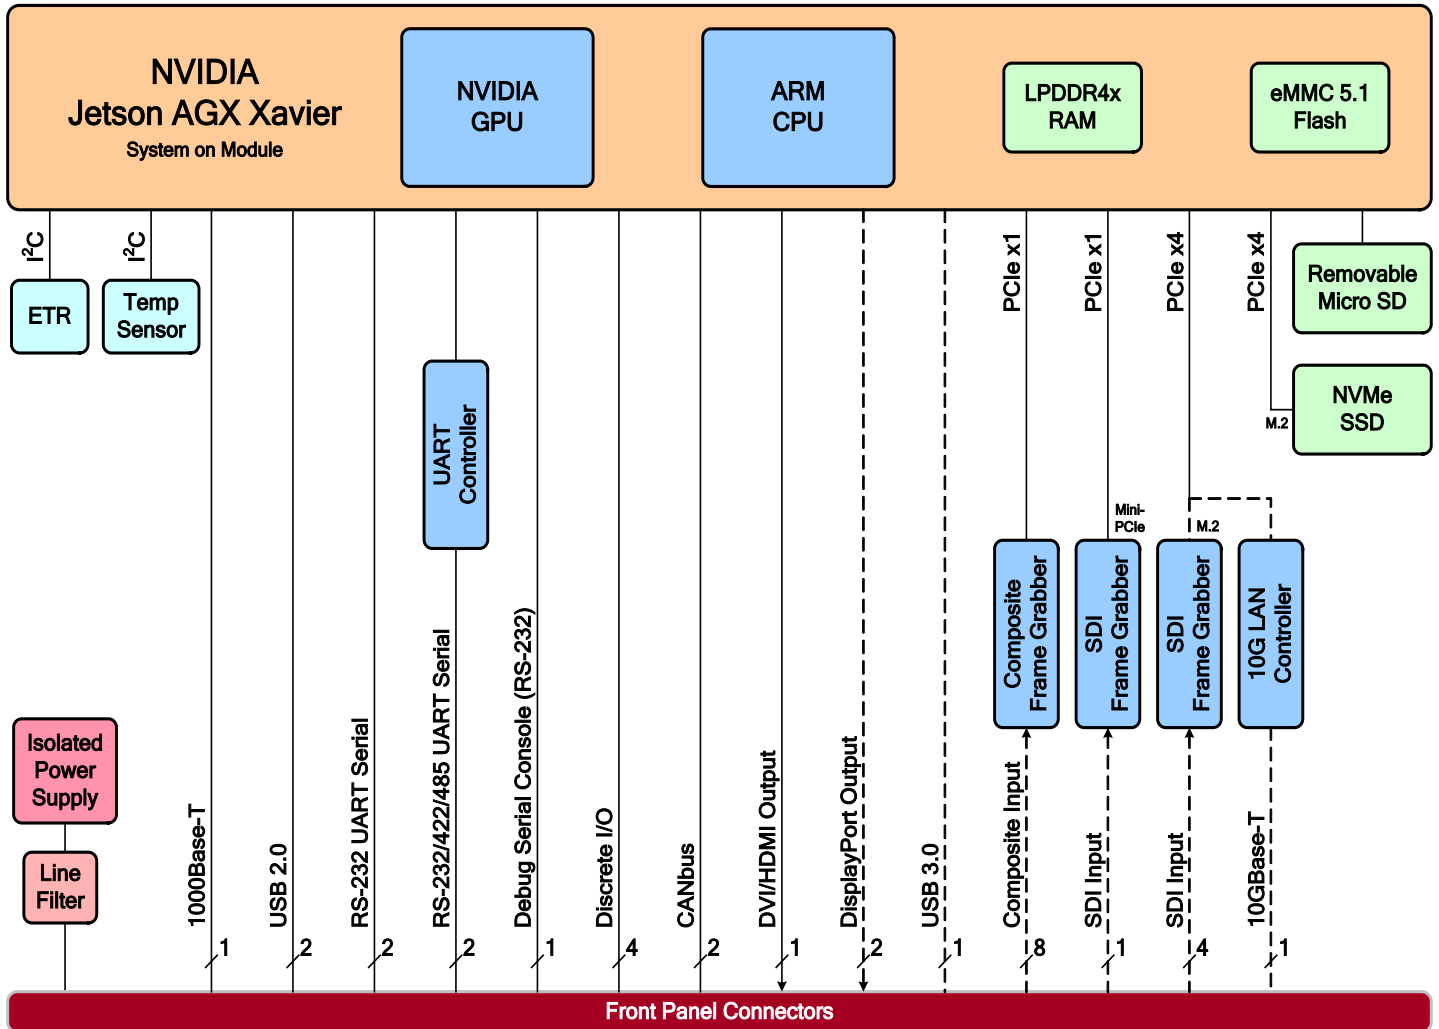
NVIDIA
Jetson AGX Xavier
System on Module

NVIDIA
GPU

ARM
CPU

LPDDR4x
RAM

eMMC 5.1
Flash

$I^2C$

$I^2C$

ETR

Temp
Sensor

PCIe x1

PCIe x1

PCIe x4

PCIe x4

Removable
Micro SD

NVMe
SSD

M.2

UART
Controller

Mini-
PCIe

M.2

Composite
Frame Grabber

SDI
Frame Grabber

SDI
Frame Grabber

10G LAN
Controller

Isolated
Power
Supply

Line
Filter

1000Base-T

USB 2.0

RS-232 UART Serial

RS-232/422/485 UART Serial

Debug Serial Console (RS-232)

Discrete I/O

CANbus

DVI/HDMI Output

DisplayPort Output

USB 3.0

Composite Input

SDI Input

SDI Input

10GBase-T

1

2

2

2

1

4

2

1

2

1

8

1

4

1

Front Panel Connectors